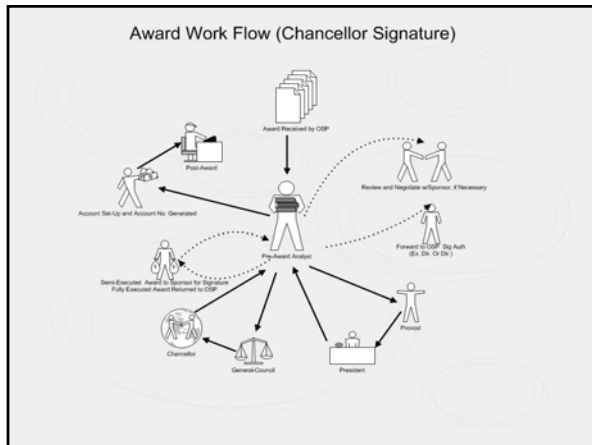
Award Work Flow (Chancellor Signature)

Award Received by OSP

Post-Award

Account Set-Up and Account No. Generated

Review and Negotiate w/Sponsor, if Necessary

Forward to OSP Sig Auth (Ex. Dir. Or Dir.)

Pre-Award Analyst

Semi-Executed Award to Sponsor for Signature Fully Executed Award Returned to OSP

Chancellor

General Council

President

Provost